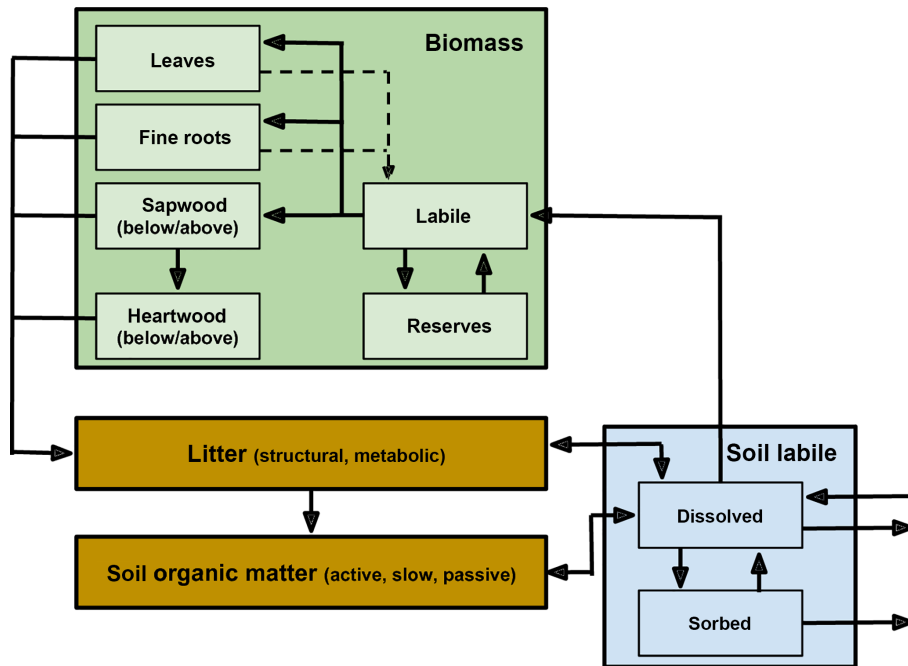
Biomass

Leaves

Fine roots

Sapwood (below/above)

Labile

Heartwood (below/above)

Reserves

Litter (structural, metabolic)

Soil labile

Dissolved

Soil organic matter (active, slow, passive)

Sorbed